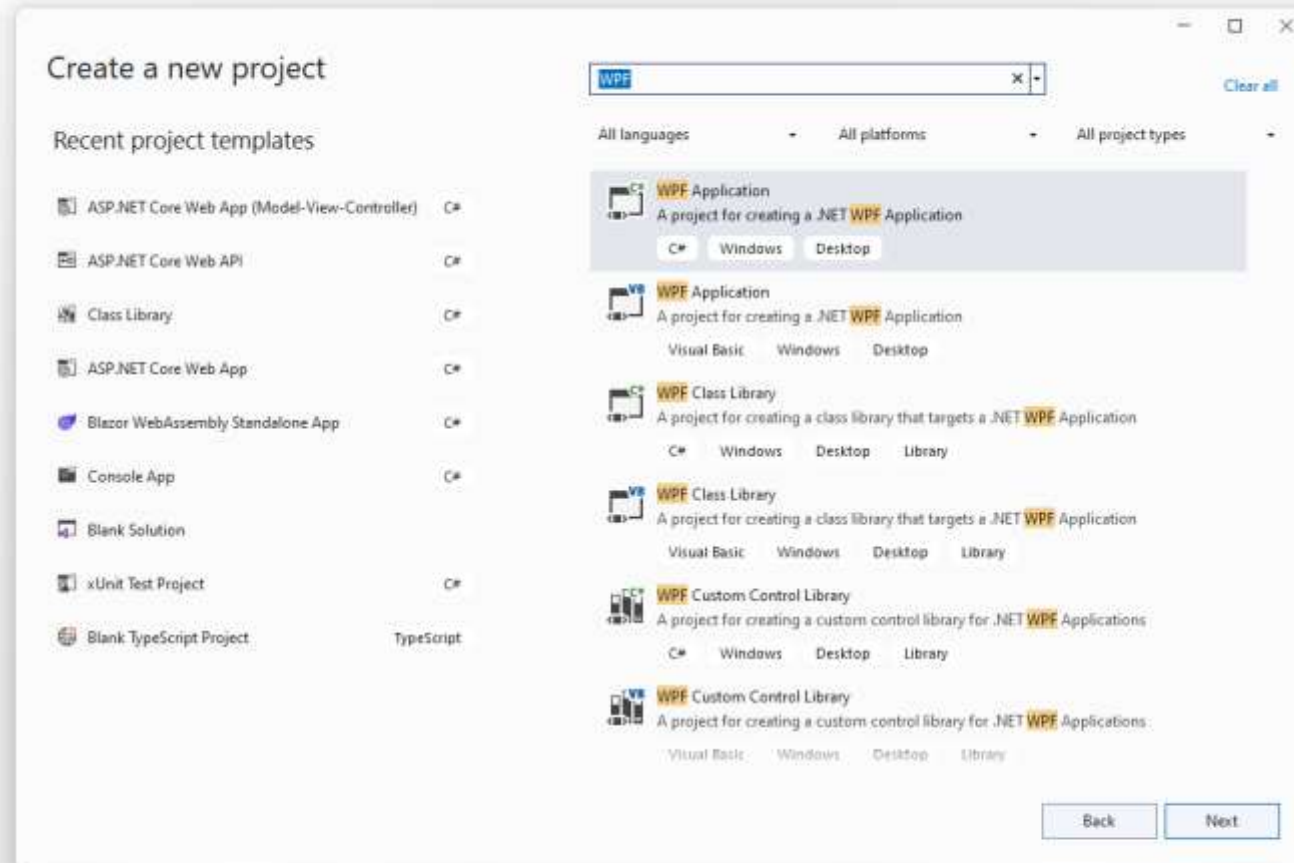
Create a new project

Recent project templates

ASP.NET Core Web App (Model-View-Controller) C#

ASP.NET Core Web API C#

Class Library C#

ASP.NET Core Web App C#

Blazor WebAssembly Standalone App C#

Console App C#

Blank Solution

xUnit Test Project C#

Blank TypeScript Project TypeScript

WPF

Clear all

All languages

All platforms

All project types

WPF Application
A project for creating a .NET WPF Application
C# Windows Desktop

WPF Application
A project for creating a .NET WPF Application
Visual Basic Windows Desktop

WPF Class Library
A project for creating a class library that targets a .NET WPF Application
C# Windows Desktop Library

WPF Class Library
A project for creating a class library that targets a .NET WPF Application
Visual Basic Windows Desktop Library

WPF Custom Control Library
A project for creating a custom control library for .NET WPF Applications
C# Windows Desktop Library

WPF Custom Control Library
A project for creating a custom control library for .NET WPF Applications
Visual Basic Windows Desktop Library

Back

Next